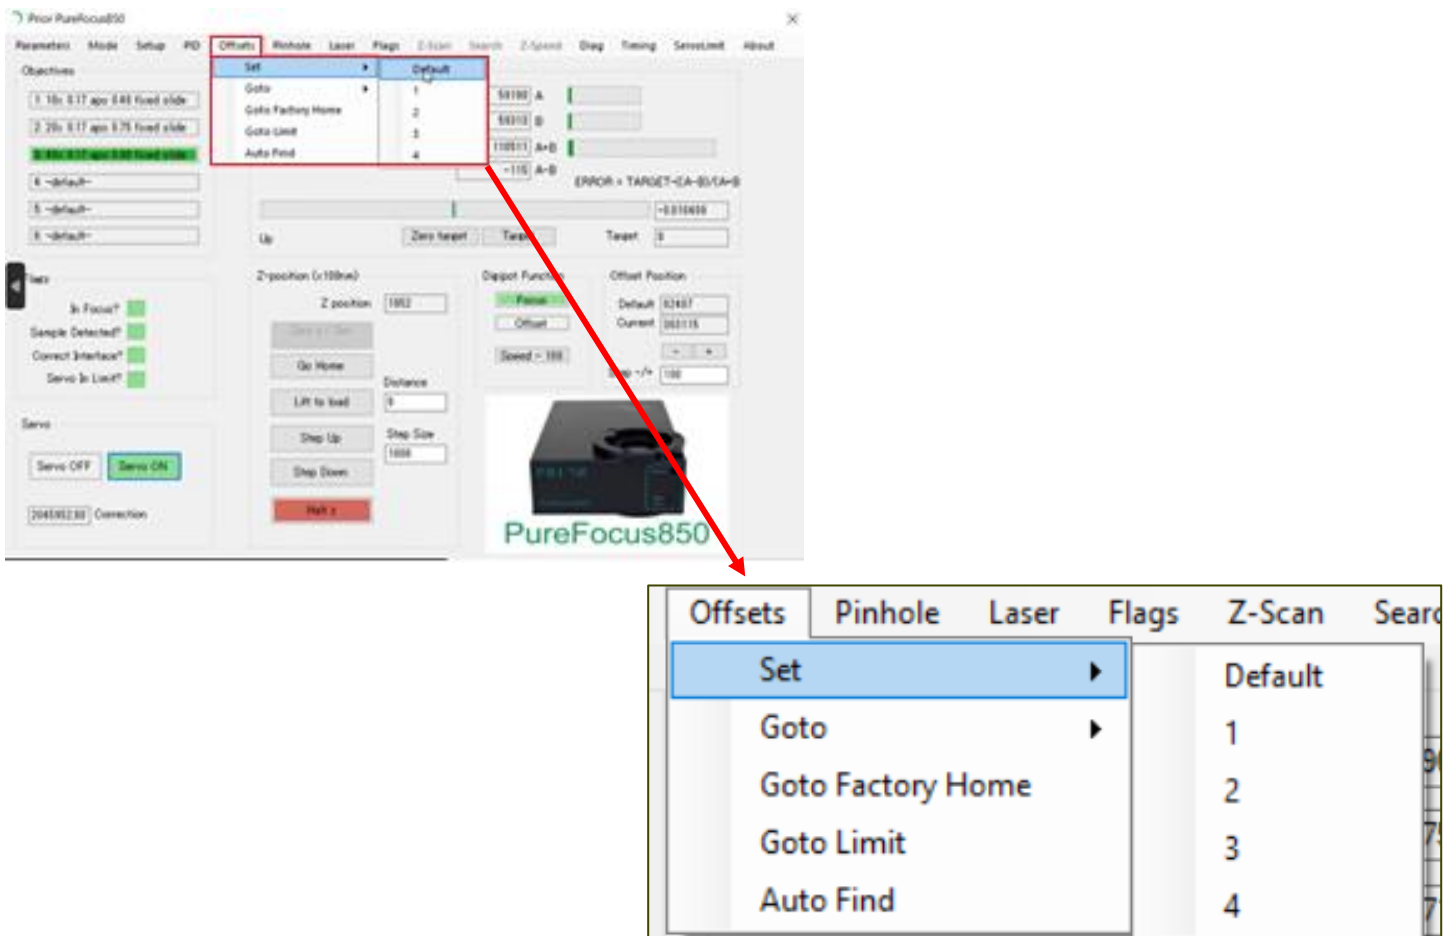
Prior PureFocus850

Parameters Mode Setup PID Offsets Pinhole Laser Flags Z-Scan Search Z-Speed Diag Timing ServoLimit About

Objectives

1 10x 0.17 apo 0.45 fixed slide
2 20x 0.17 apo 0.75 fixed slide
3 40x 0.17 apo 0.95 fixed slide
4 ~default~
5 ~default~
6 ~default~

Set
Goto
Goto Factory Home
Goto Limit
Auto Find

Default
1
2
3
4

59190 A
59313 B
118511 A+B
-115 A-B

ERROR = TARGET-(A-B)/(A+B)

-0.010650

Up Zero target Target Target 0

Flags

In Focus?
Sample Detected?
Correct Interface?
Servo In Limit?

Z-position (x100nm)

Z position 1952

Go Home

Lift to load

Step Up

Step Down

Halt

Distance 0

Step Size 1000

Digipot Function

Focus

Offset

Speed = 100

Offset Position

Default 92407
Current 383115

Step -/+ 100

Servo

Servo OFF Servo ON

2045952.50 Correction

PureFocus850

Offsets Pinhole Laser Flags Z-Scan Searc

Set
Goto
Goto Factory Home
Goto Limit
Auto Find

Default
1
2
3
4